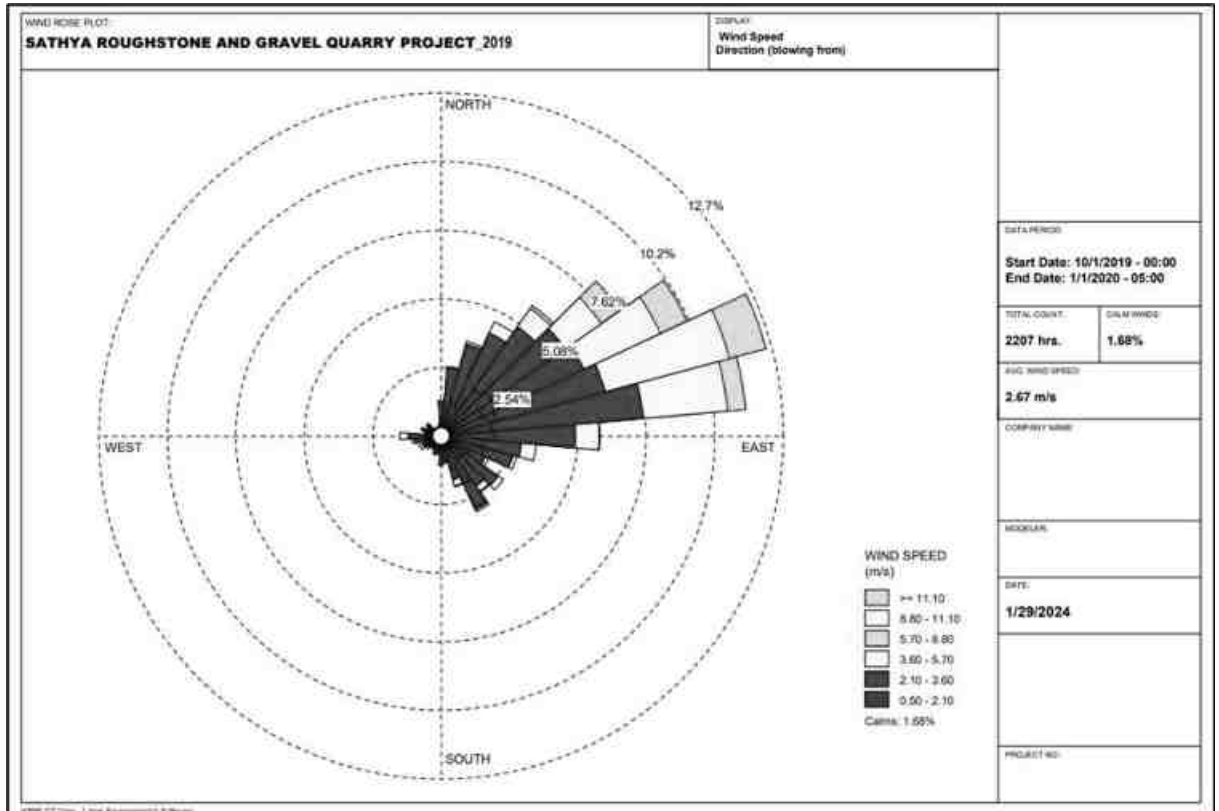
WIND ROSE PLOT:
SATHYA ROUGHSTONE AND GRAVEL QUARRY PROJECT_2019

DISPLAY:
Wind Speed
Direction (blowing from)

NORTH
12.7%
10.2%
7.62%
5.08%
2.54%
WEST
EAST
SOUTH

WIND SPEED
(m/s)
>= 11.10
8.80 - 11.10
5.70 - 8.80
3.60 - 5.70
2.10 - 3.60
0.50 - 2.10
Calms: 1.68%

DATA PERIOD:
Start Date: 10/1/2019 - 00:00
End Date: 1/1/2020 - 05:00

TOTAL COUNT:
2207 hrs.

CALM WINDS:
1.68%

AVG. WIND SPEED:
2.67 m/s

COMPANY NAME:

MODELER:

DATE:
1/29/2024

PROJECT NO.:

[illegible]